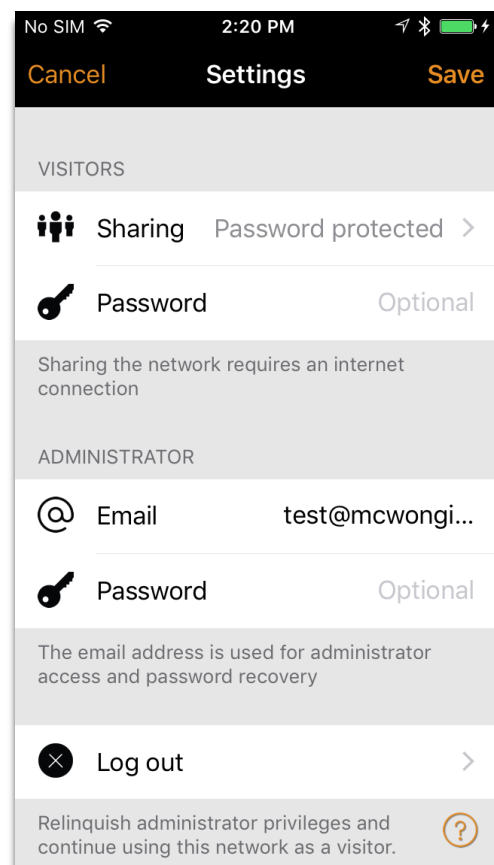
No SIM 2:20 PM

Cancel Settings Save

VISITORS

Sharing Password protected >

Password Optional

Sharing the network requires an internet connection

ADMINISTRATOR

Email test@mcwongi...

Password Optional

The email address is used for administrator access and password recovery

Log out >

Relinquish administrator privileges and continue using this network as a visitor.

?